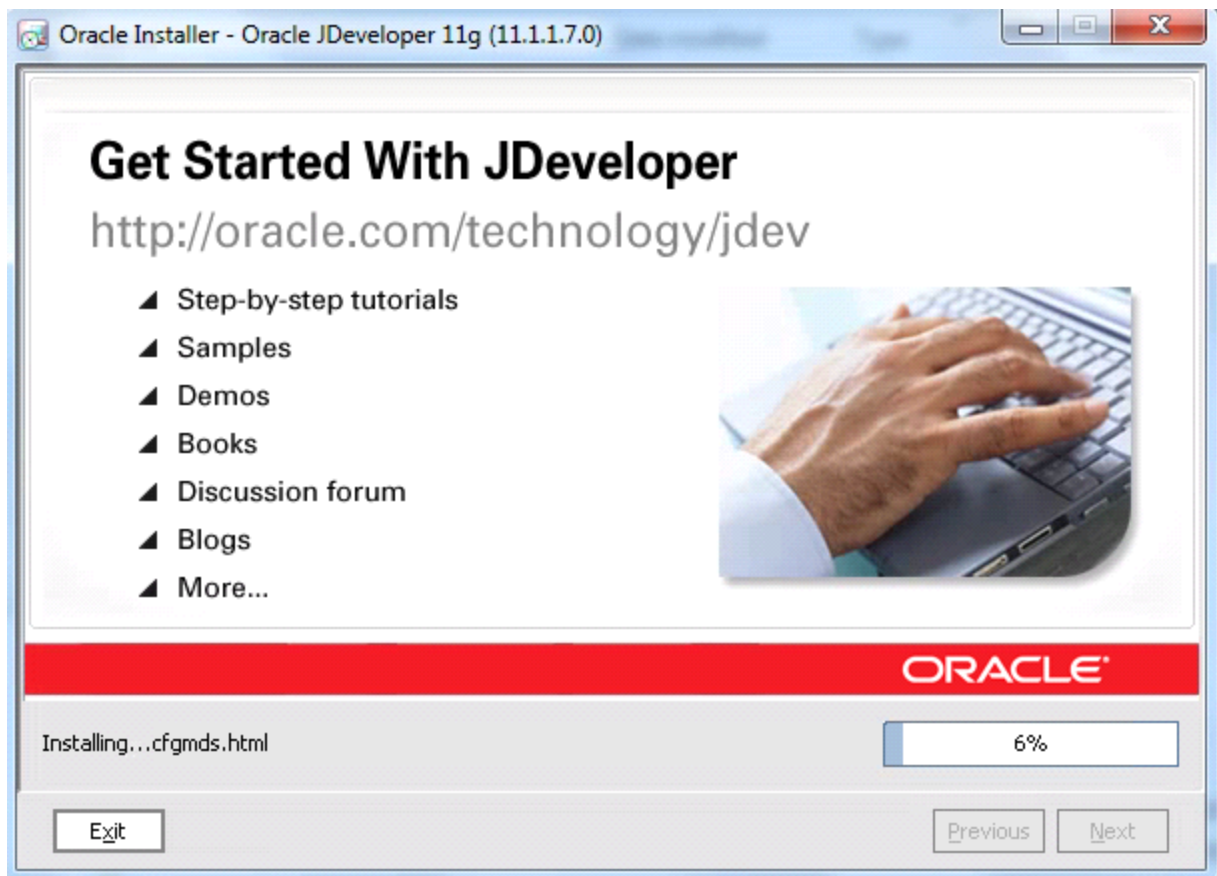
Oracle Installer - Oracle JDeveloper 11g (11.1.1.7.0)

Get Started With JDeveloper

http://oracle.com/technology/jdev

◢ Step-by-step tutorials
◢ Samples
◢ Demos
◢ Books
◢ Discussion forum
◢ Blogs
◢ More...

ORACLE

Installing...cfgmds.html

6%

Exit

Previous

Next